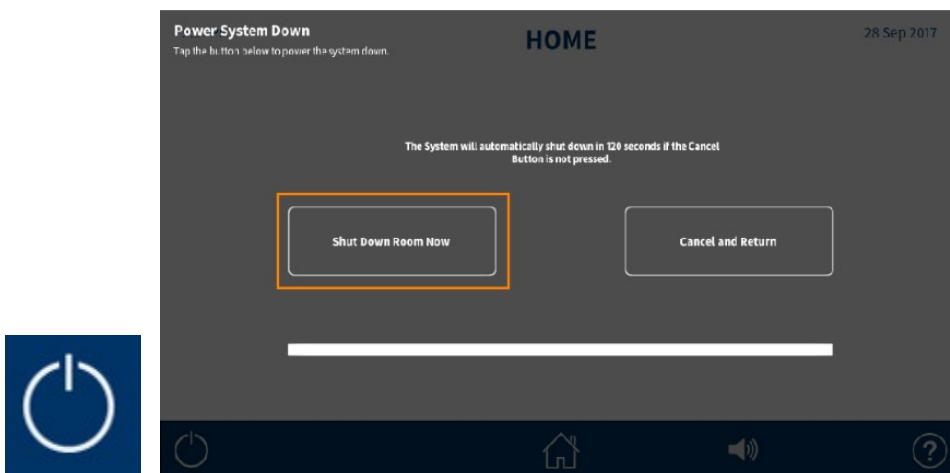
Power System Down
Tap the button below to power the system down.

HOME

28 Sep 2017

The System will automatically shut down in 120 seconds if the Cancel Button is not pressed.

Shut Down Room Now

Cancel and Return

?